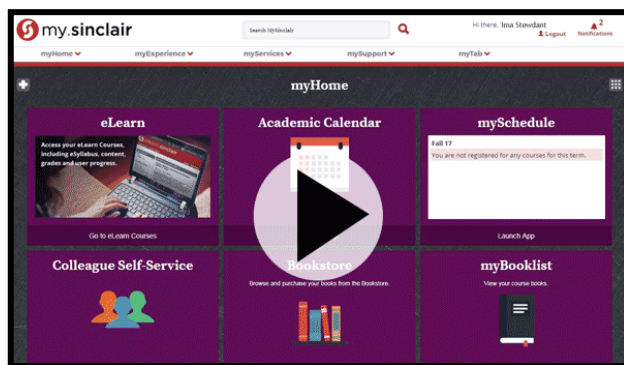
my.sinclair

Search MySinclair

Hi there, Ima Stewdant
Logout
2
Notifications

myHome
myExperience
myServices
mySupport
myTab

myHome

eLearn
Access your eLearn Courses, including eSyllabus, content, grades and user progress.
Go to eLearn Courses

Academic Calendar

mySchedule
Fall 17
You are not registered for any courses for this term.
Launch App

Colleague Self-Service

Bookstore
Browse and purchase your books from the Bookstore.

myBooklist
View your course books.